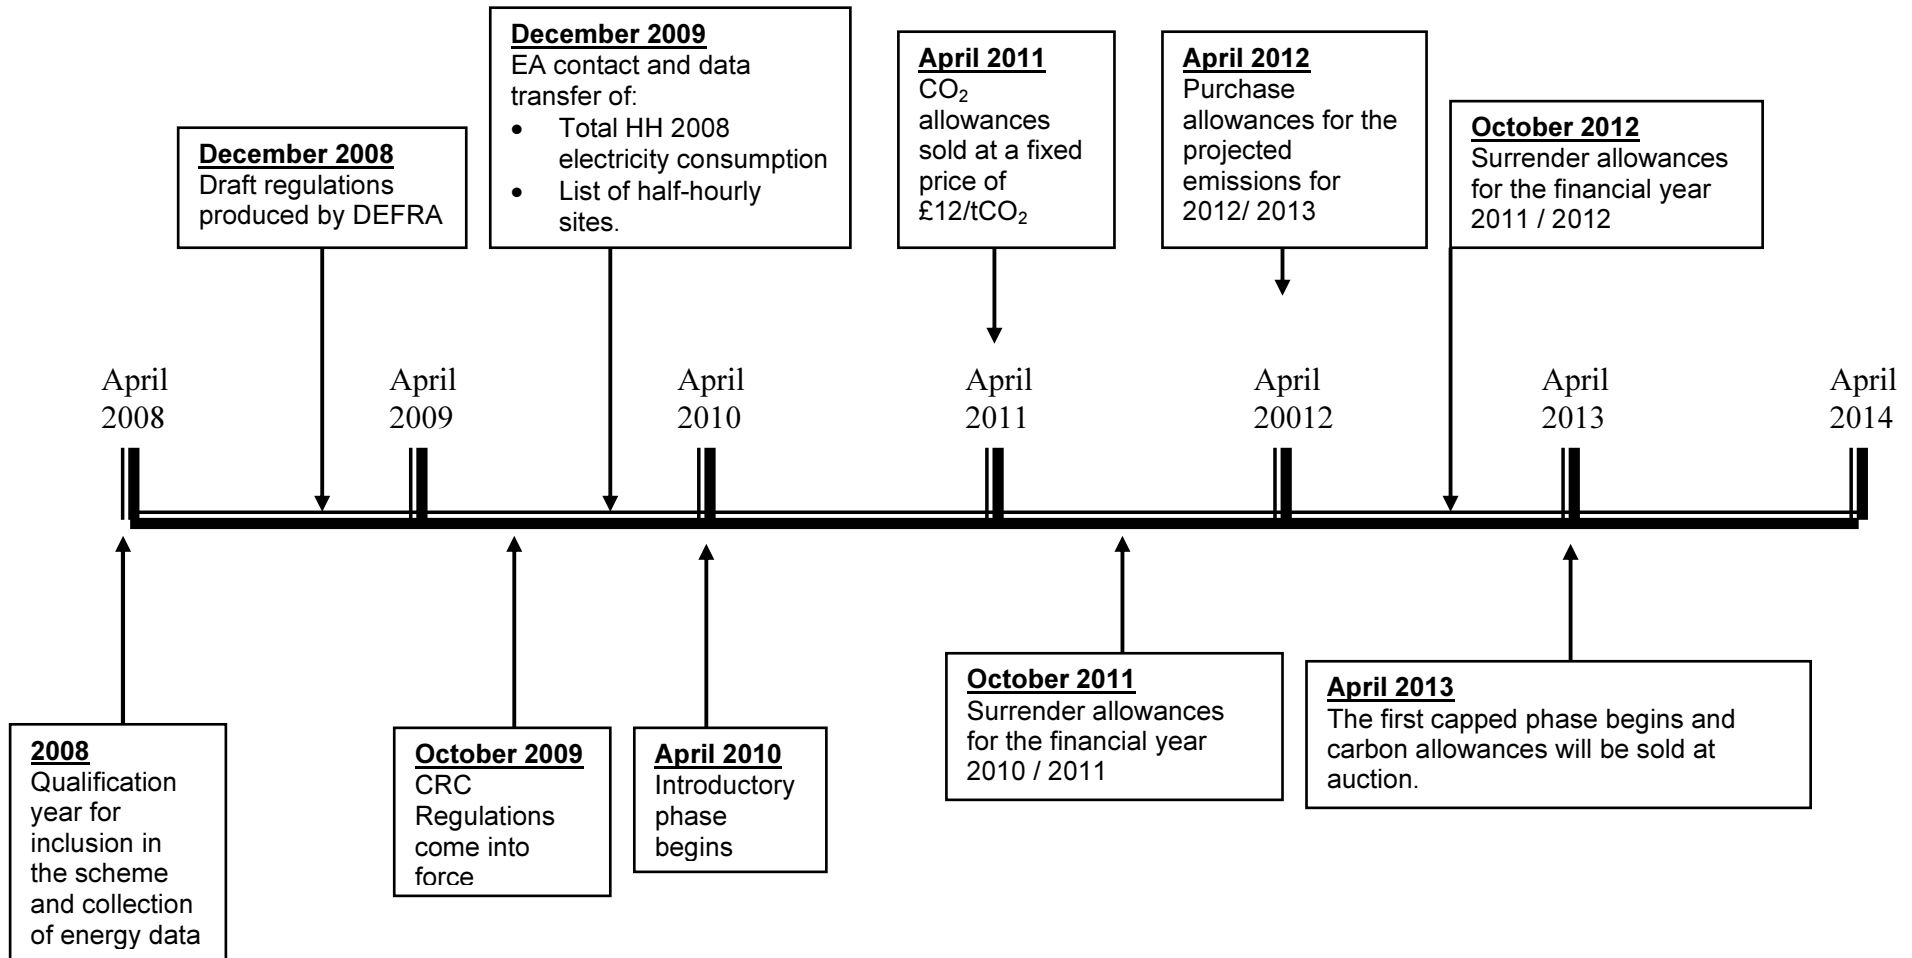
**December 2008**
Draft regulations produced by DEFRA

**December 2009**
EA contact and data transfer of:
- Total HH 2008 electricity consumption
- List of half-hourly sites.

**April 2011**
$CO_2$ allowances sold at a fixed price of £12/t$CO_2$

**April 2012**
Purchase allowances for the projected emissions for 2012/ 2013

**October 2012**
Surrender allowances for the financial year 2011 / 2012

April 2008

April 2009

April 2010

April 2011

April 20012

April 2013

April 2014

**2008**
Qualification year for inclusion in the scheme and collection of energy data

**October 2009**
CRC Regulations come into force

**April 2010**
Introductory phase begins

**October 2011**
Surrender allowances for the financial year 2010 / 2011

**April 2013**
The first capped phase begins and carbon allowances will be sold at auction.